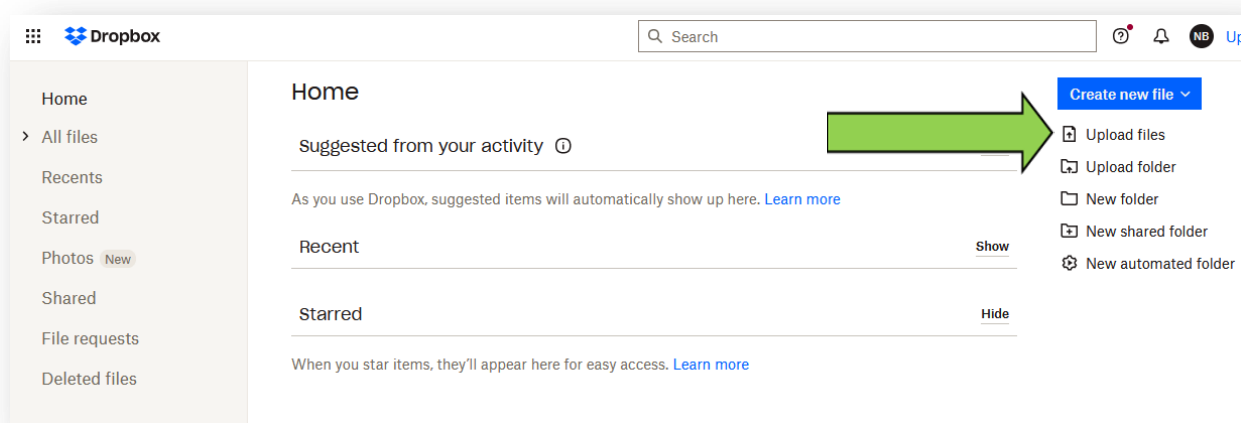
Dropbox

Search

NB Up

Home

All files

Recents

Starred

Photos New

Shared

File requests

Deleted files

Home

Suggested from your activity

As you use Dropbox, suggested items will automatically show up here. Learn more

Recent Show

Starred Hide

When you star items, they'll appear here for easy access. Learn more

Create new file

Upload files

Upload folder

New folder

New shared folder

New automated folder